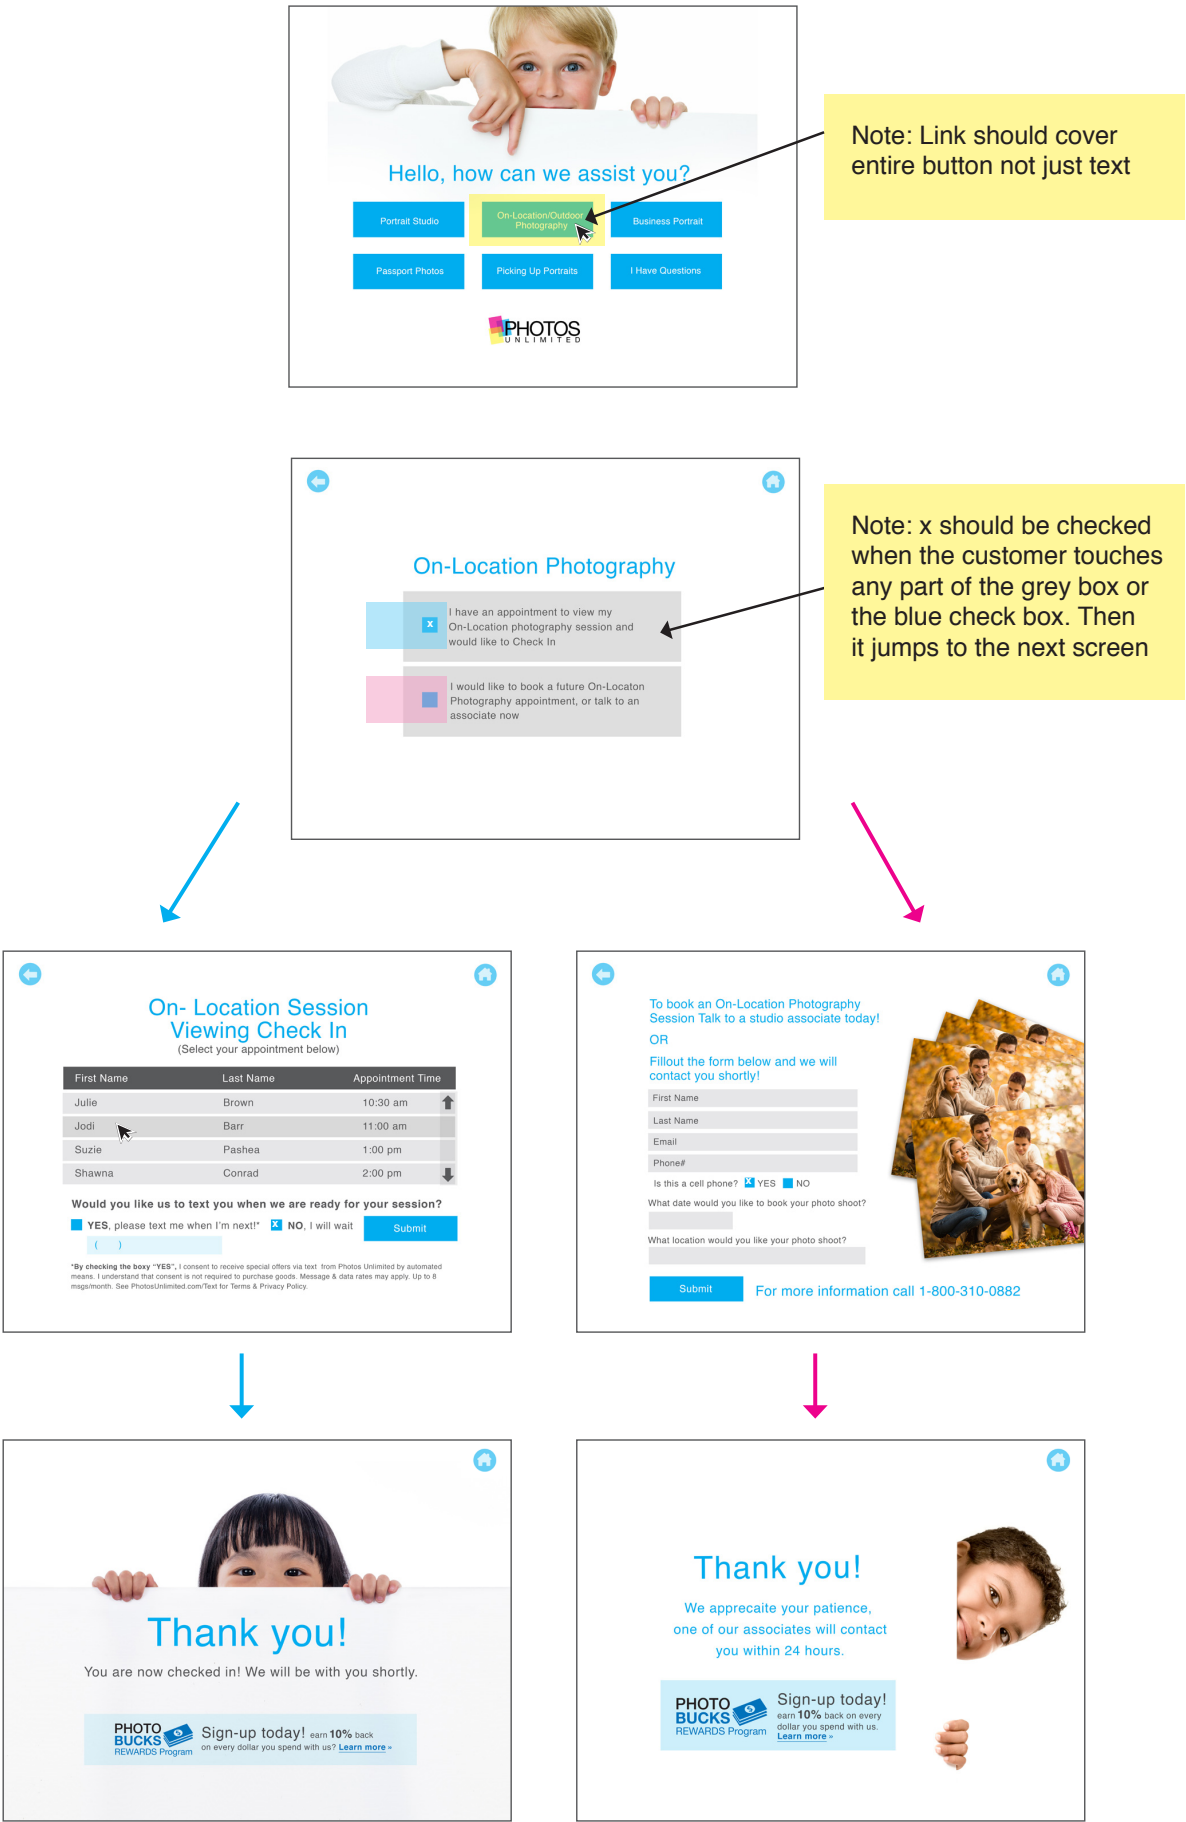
Hello, how can we assist you?

Portrait Studio
On-Location/Outdoor Photography
Business Portrait
Passport Photos
Picking Up Portraits
I Have Questions

PHOTOS UNLIMITED

Note: Link should cover entire button not just text

On-Location Photography

x I have an appointment to view my On-Location photography session and would like to Check In

I would like to book a future On-Locaton Photography appointment, or talk to an associate now

Note: x should be checked when the customer touches any part of the grey box or the blue check box. Then it jumps to the next screen

On- Location Session Viewing Check In
(Select your appointment below)

| First Name | Last Name | Appointment Time |
|---|---|---|
| Julie | Brown | 10:30 am |
| Jodi | Barr | 11:00 am |
| Suzie | Pashea | 1:00 pm |
| Shawna | Conrad | 2:00 pm |

Would you like us to text you when we are ready for your session?
YES, please text me when I'm next!* NO, I will wait Submit
( )
*By checking the boxy "YES", I consent to receive special offers via text from Photos Unlimited by automated means. I understand that consent is not required to purchase goods. Message & data rates may apply. Up to 8 msgs/month. See PhotosUnlimited.com/Text for Terms & Privacy Policy.

To book an On-Location Photography Session Talk to a studio associate today!
OR
Fillout the form below and we will contact you shortly!
First Name
Last Name
Email
Phone#
Is this a cell phone? YES NO
What date would you like to book your photo shoot?
What location would you like your photo shoot?
Submit For more information call 1-800-310-0882

Thank you!
You are now checked in! We will be with you shortly.
PHOTO BUCKS REWARDS Program Sign-up today! earn 10% back on every dollar you spend with us? Learn more »

Thank you!
We apprecaite your patience, one of our associates will contact you within 24 hours.
PHOTO BUCKS REWARDS Program Sign-up today! earn 10% back on every dollar you spend with us. Learn more »